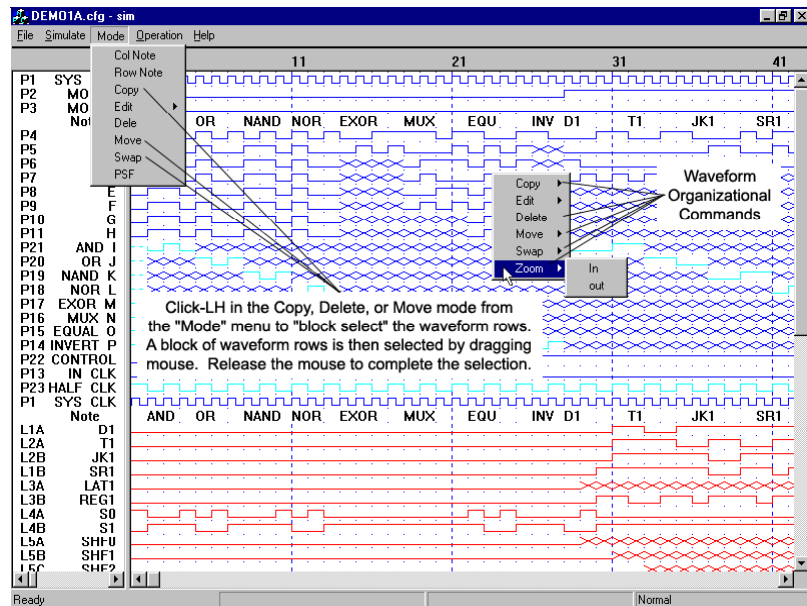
DEMO1A.cfg - sim

File Simulate Mode Operation Help

Col Note
Row Note
Copy
Edit
Dele
Move
Swap
PSF

11 21 31 41

P1 SYS
P2 MO
P3 MO
Not
P4
P5
P6
P7
P8 E
P9 F
P10 G
P11 H
P21 AND I
P20 OR J
P19 NAND K
P18 NOR L
P17 EXOR M
P16 MUX N
P15 EQUAL O
P14 INVERT P
P22 CONTROL
P13 IN CLK
P23 HALF CLK
P1 SYS CLK
Note
L1A D1
L2A T1
L2B JK1
L1B SR1
L3A LAT1
L3B REG1
L4A S0
L4B S1
L5A SHF0
L5B SHF1
L5C SHF2

OR NAND NOR EXOR MUX EQU INV D1 T1 JK1 SR1

Copy
Edit
Delete
Move
Swap
Zoom
In
out

Waveform Organizational Commands

Click-LH in the Copy, Delete, or Move mode from the "Mode" menu to "block select" the waveform rows. A block of waveform rows is then selected by dragging mouse. Release the mouse to complete the selection.

AND OR NAND NOR EXOR MUX EQU INV D1 T1 JK1 SR1

Ready
Normal